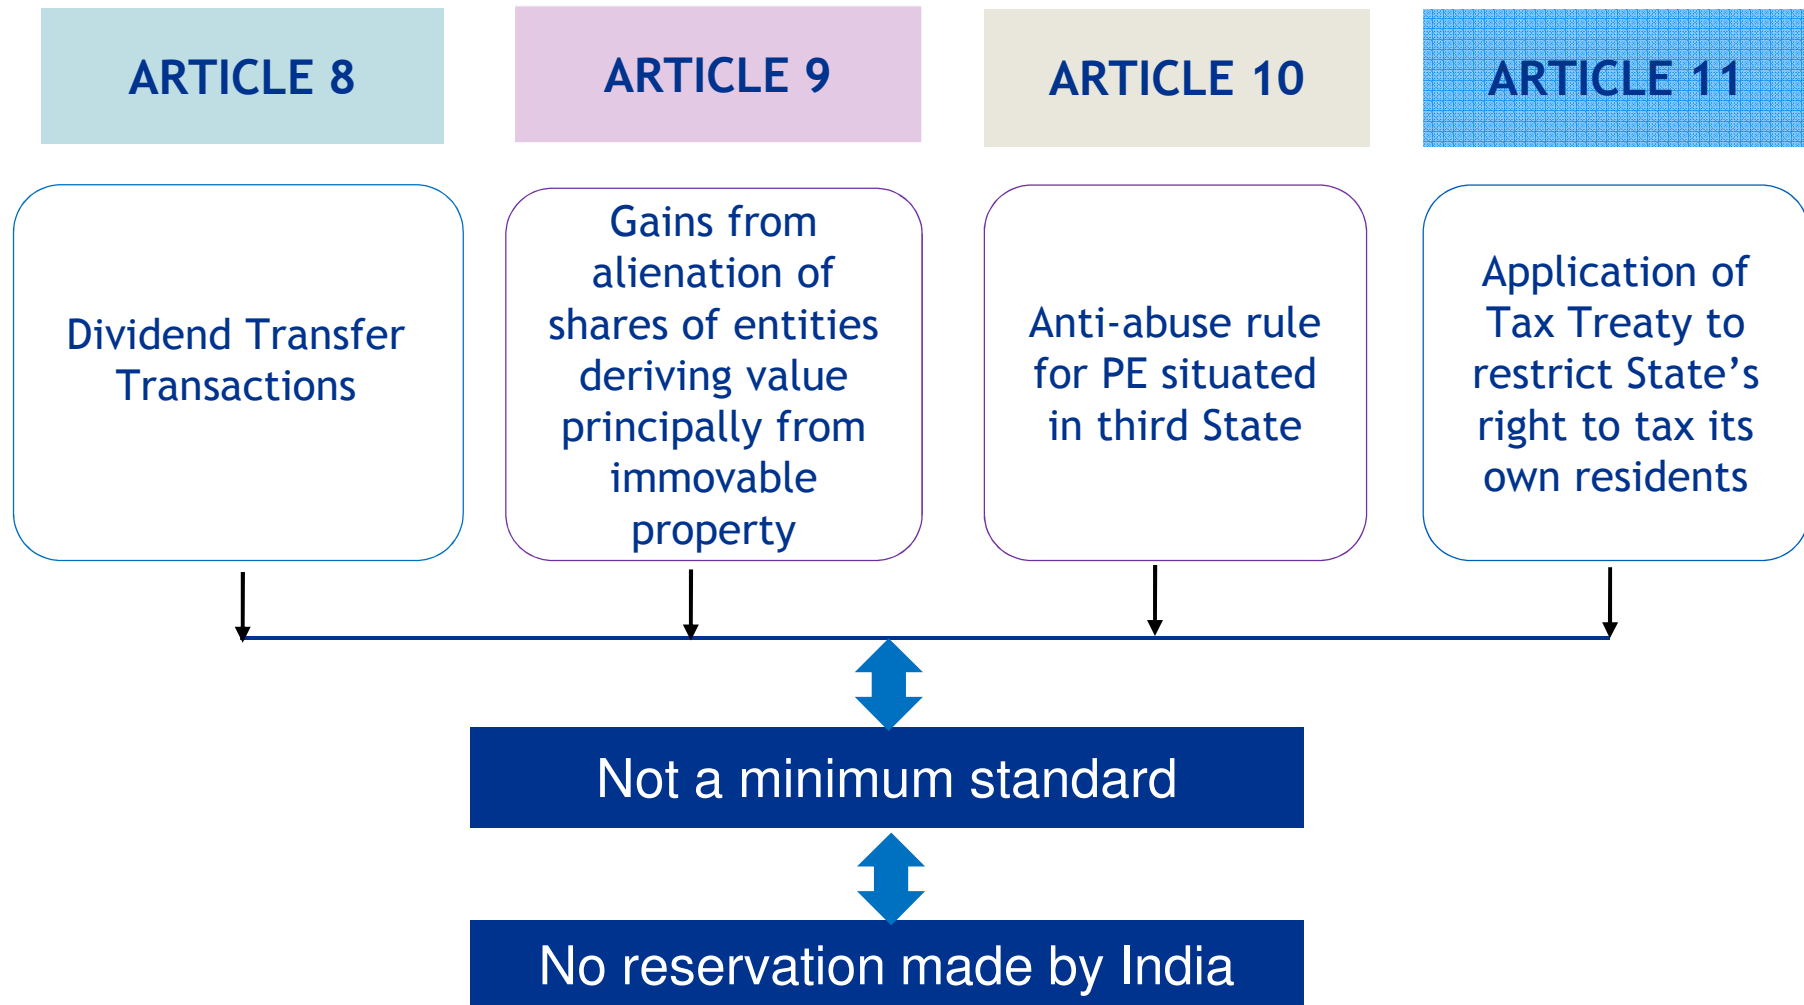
ARTICLE 8

ARTICLE 9

ARTICLE 10

ARTICLE 11

Dividend Transfer Transactions

Gains from alienation of shares of entities deriving value principally from immovable property

Anti-abuse rule for PE situated in third State

Application of Tax Treaty to restrict State’s right to tax its own residents

Not a minimum standard

No reservation made by India